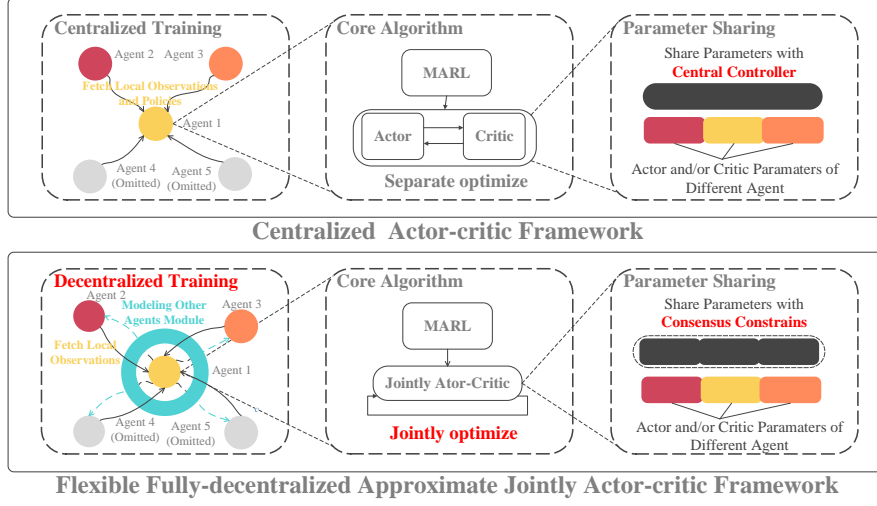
Centralized Training

Agent 2

Agent 3

Fetch Local Observations and Policies

Agent 1

Agent 4 (Omitted)

Agent 5 (Omitted)

Core Algorithm

MARL

Actor

Critic

Separate optimize

Parameter Sharing

Share Parameters with

Central Controller

Actor and/or Critic Paramaters of Different Agent

Centralized Actor-critic Framework

Decentralized Training

Agent 2

Modeling Other Agents Module

Agent 3

Fetch Local Observations

Agent 1

Agent 4 (Omitted)

Agent 5 (Omitted)

Core Algorithm

MARL

Jointly Ator-Critic

Jointly optimize

Parameter Sharing

Share Parameters with

Consensus Constrains

Actor and/or Critic Paramaters of Different Agent

Flexible Fully-decentralized Approximate Jointly Actor-critic Framework